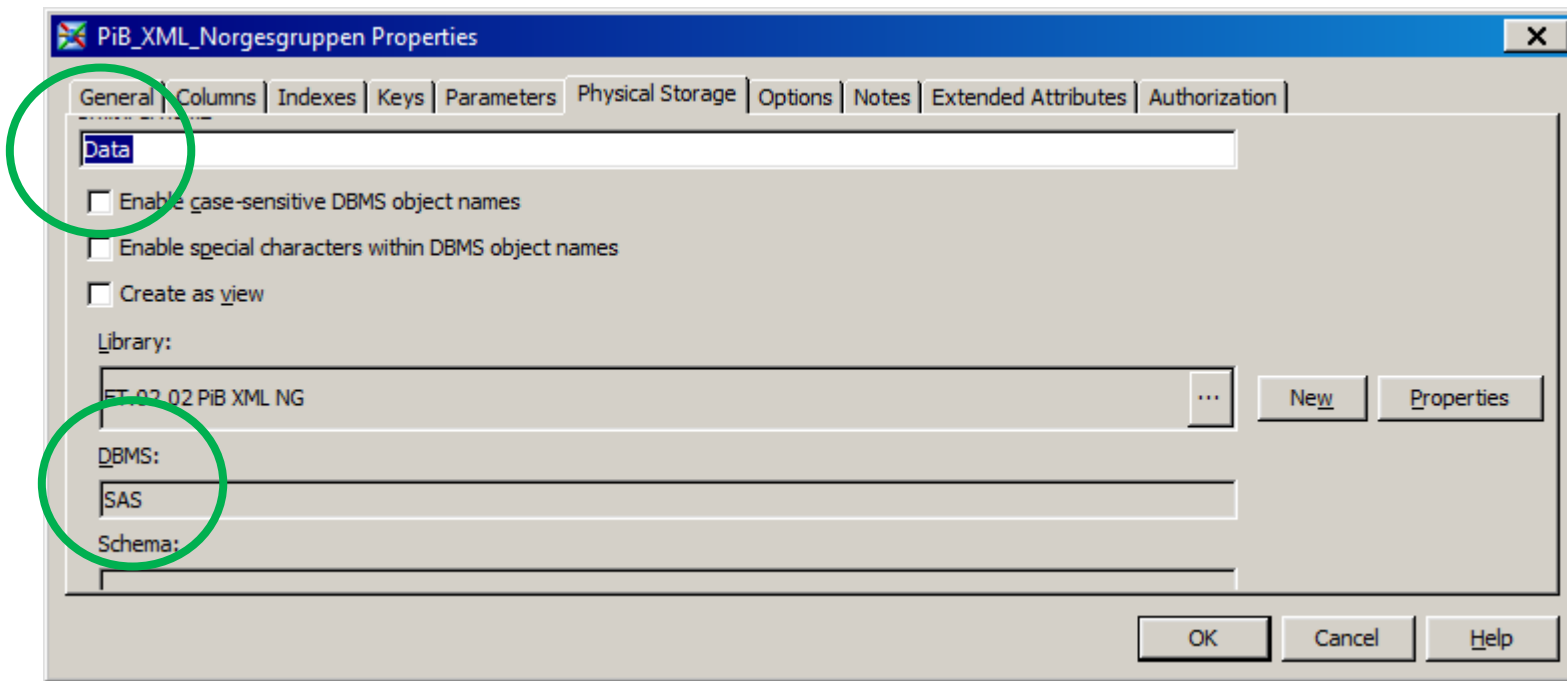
PiB_XML_Norgesgruppen Properties

X

General | Columns | Indexes | Keys | Parameters | Physical Storage | Options | Notes | Extended Attributes | Authorization

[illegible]

Data

Enable case-sensitive DBMS object names

Enable special characters within DBMS object names

Create as view

Library:

FT 02 02 PiB XML NG

...

New

Properties

DBMS:

SAS

Schema:

OK

Cancel

Help